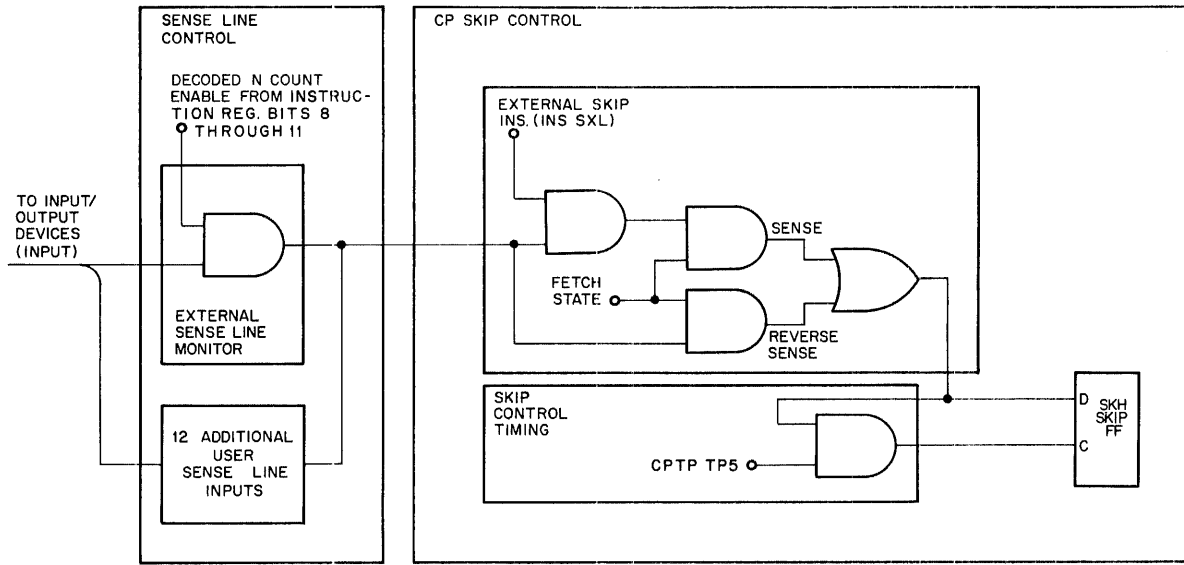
SENSE LINE CONTROL

CP SKIP CONTROL

DECODED N COUNT ENABLE FROM INSTRUCTION REG. BITS 8 THROUGH 11

EXTERNAL SKIP INS. (INS SXL)

TO INPUT/ OUTPUT DEVICES (INPUT)

SENSE

FETCH STATE

EXTERNAL SENSE LINE MONITOR

REVERSE SENSE

SKIP CONTROL TIMING

12 ADDITIONAL USER SENSE LINE INPUTS

CPTP TP5

D

C

SKH SKIP FF